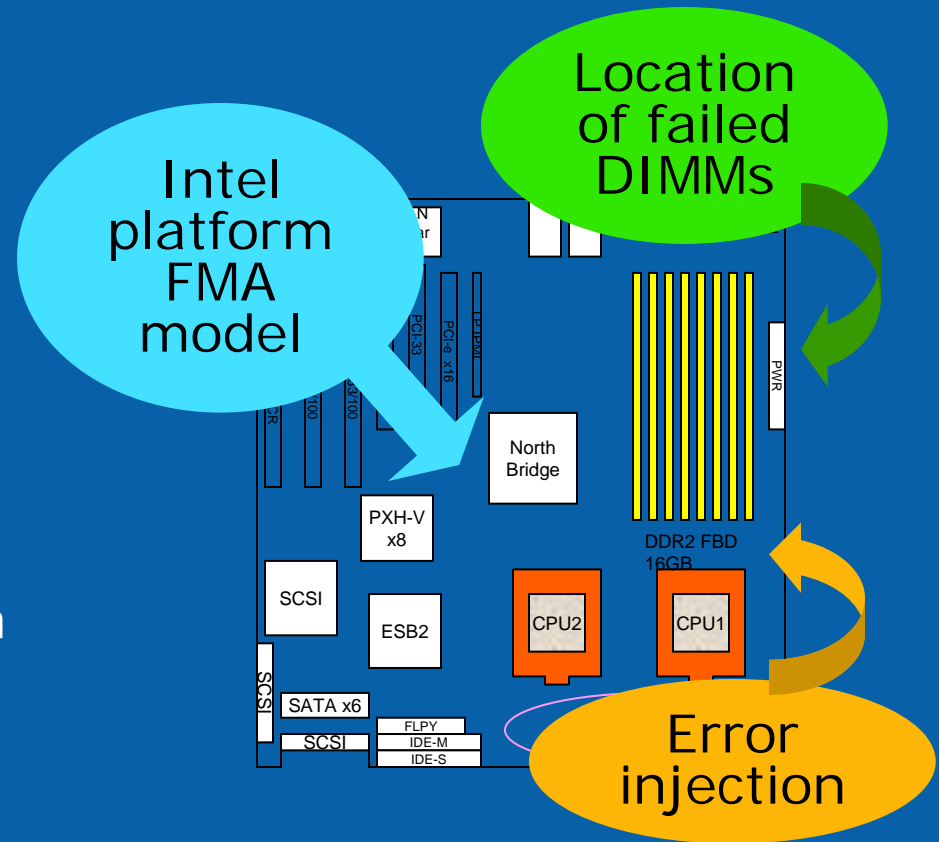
Location of failed DIMMs

Intel platform FMA model

N
ar

PCI-33

PCI-e x16

LPC/PMI

PWR

CR

100

33/100

North Bridge

PXH-V x8

DDR2 FBD 16GB

SCSI

ESB2

CPU2

CPU1

SCSI

SATA x6

SCSI

FLPY

IDE-M

IDE-S

Error injection

n